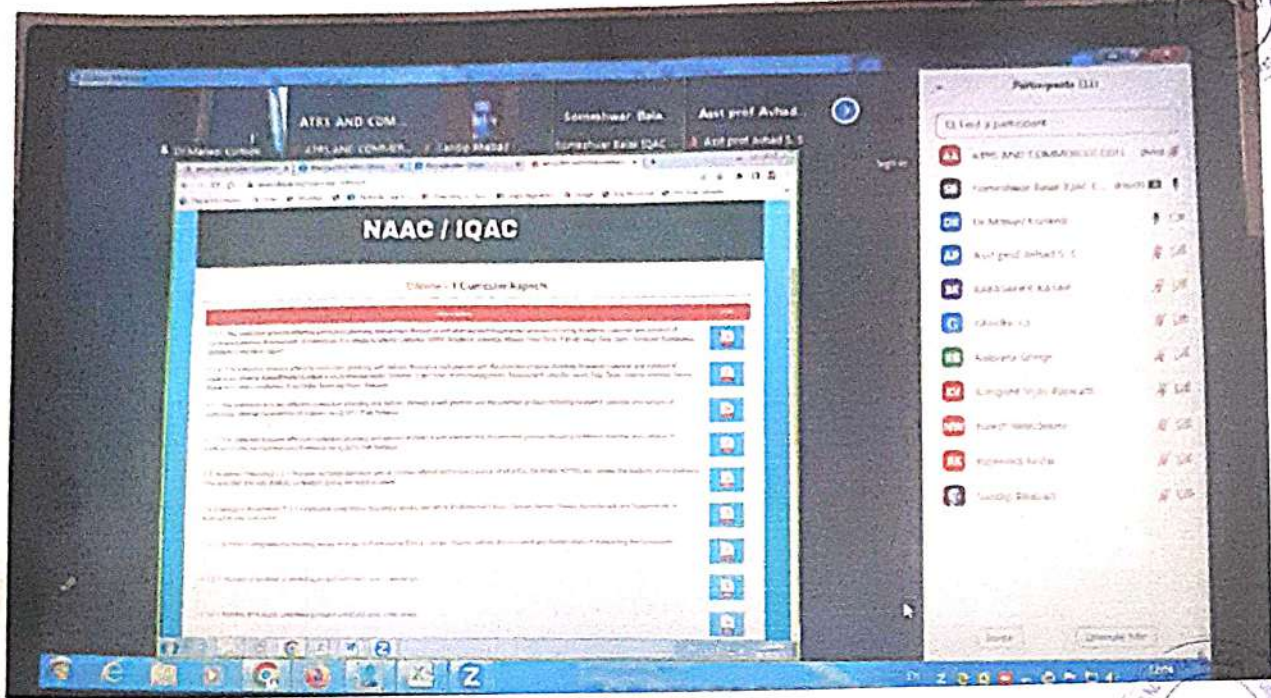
Zoom Meeting

ARTS AND COM...

Someshwar Bala

Asst prof Avhad...

Dr Mahesh Kumar

ARTS AND COMMER...

Sandip Bhalsal

Someshwar Balai IQAC

Asst prof Avhad S. S

Participants (11)

Find a participant

ARTS AND COMMERCE COLL... (Host)

Someshwar Balai IQAC C... (Co-host)

Dr Mahesh Kumar

Asst prof Avhad S. S

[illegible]

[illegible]

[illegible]

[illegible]

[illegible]

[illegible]

Sandip Bhalsal

NAAC / IQAC

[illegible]

Invite

Unmute Me

Z